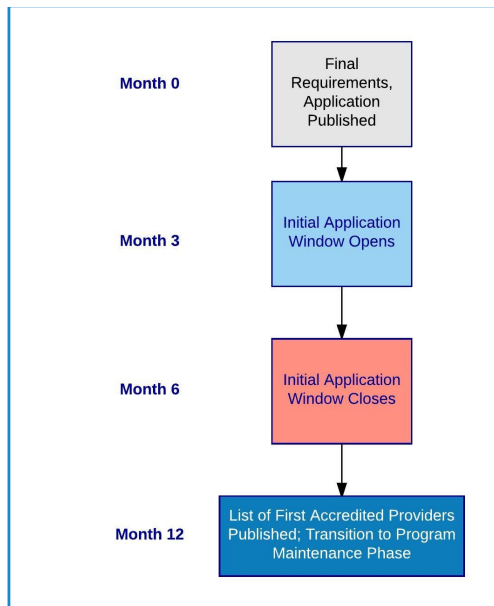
Month 0

Final Requirements, Application Published

Month 3

Initial Application Window Opens

Month 6

Initial Application Window Closes

Month 12

List of First Accredited Providers Published; Transition to Program Maintenance Phase